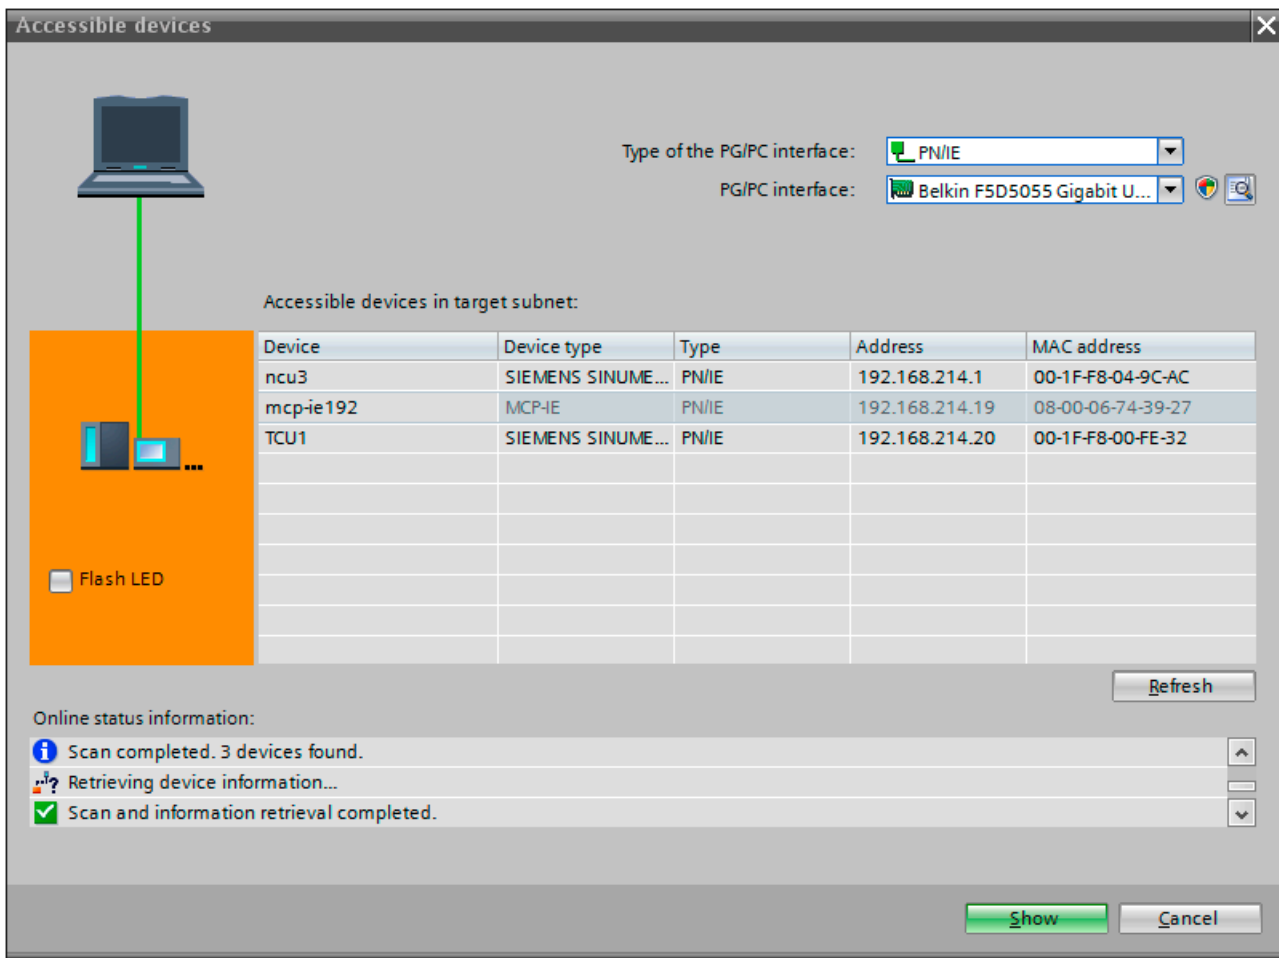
Accessible devices

Type of the PG/PC interface: PN/IE
PG/PC interface: Belkin F5D5055 Gigabit U...

Accessible devices in target subnet:

| Device | Device type | Type | Address | MAC address |
|---|---|---|---|---|
| ncu3 | SIEMENS SINUME... | PN/IE | 192.168.214.1 | 00-1F-F8-04-9C-AC |
| mcp-ie192 | MCP-IE | PN/IE | 192.168.214.19 | 08-00-06-74-39-27 |
| TCU1 | SIEMENS SINUME... | PN/IE | 192.168.214.20 | 00-1F-F8-00-FE-32 |

Flash LED

Refresh

Online status information:
Scan completed. 3 devices found.
Retrieving device information...
Scan and information retrieval completed.

Show Cancel